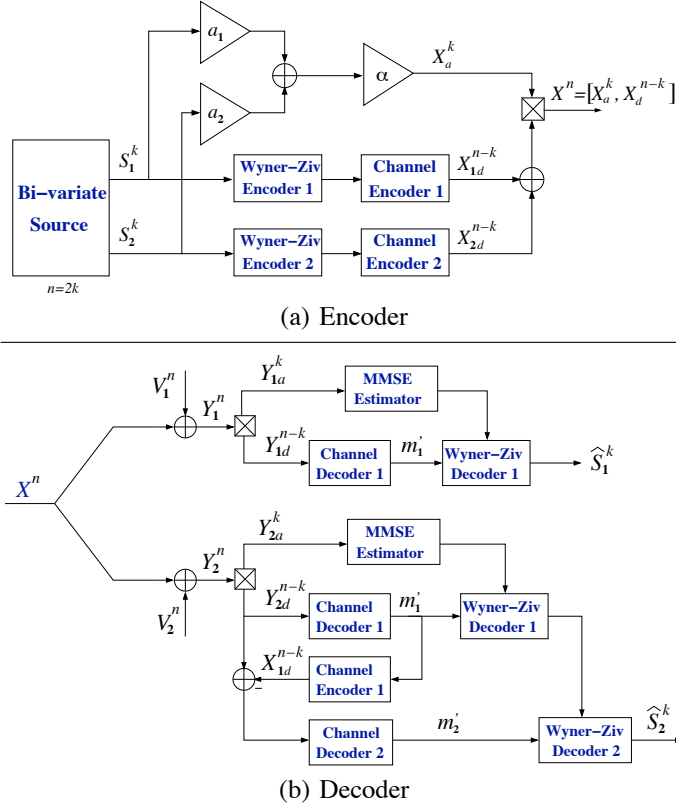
$a_1$

$a_2$

$\alpha$

$X_a^k$

$X^n=[X_a^k, X_d^{n-k}]$

Bi–variate Source

$n=2k$

$S_1^k$

$S_2^k$

Wyner–Ziv Encoder 1

Channel Encoder 1

$X_{1d}^{n-k}$

Wyner–Ziv Encoder 2

Channel Encoder 2

$X_{2d}^{n-k}$

(a) Encoder

$V_1^n$

$Y_1^n$

$Y_{1a}^k$

MMSE Estimator

$Y_{1d}^{n-k}$

Channel Decoder 1

$m_1^{'}$

Wyner–Ziv Decoder 1

$\widehat{S}_1^k$

$X^n$

$Y_{2a}^k$

MMSE Estimator

$Y_2^n$

$V_2^n$

$Y_{2d}^{n-k}$

Channel Decoder 1

$m_1^{'}$

Wyner–Ziv Decoder 1

$X_{1d}^{n-k}$

Channel Encoder 1

−

Channel Decoder 2

$m_2^{'}$

Wyner–Ziv Decoder 2

$\widehat{S}_2^k$

(b) Decoder